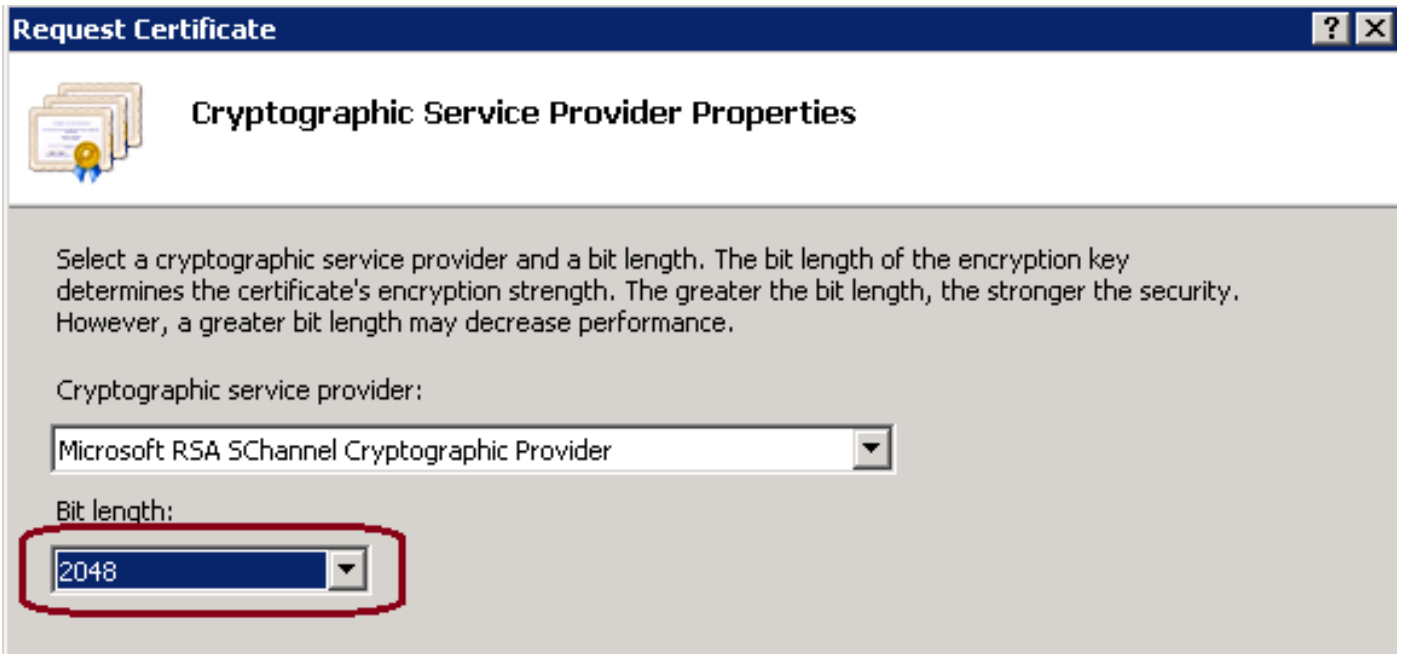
Request Certificate

?

X

Cryptographic Service Provider Properties

Select a cryptographic service provider and a bit length. The bit length of the encryption key determines the certificate's encryption strength. The greater the bit length, the stronger the security. However, a greater bit length may decrease performance.

Cryptographic service provider:

Microsoft RSA SChannel Cryptographic Provider

Bit length:

2048